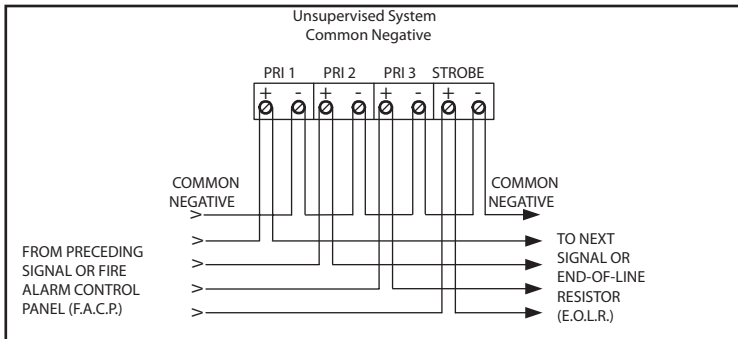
Unsupervised System
Common Negative

PRI 1 PRI 2 PRI 3 STROBE

+ - + - + - + -

COMMON NEGATIVE

COMMON NEGATIVE

FROM PRECEDING SIGNAL OR FIRE ALARM CONTROL PANEL (F.A.C.P.)

TO NEXT SIGNAL OR END-OF-LINE RESISTOR (E.O.L.R.)